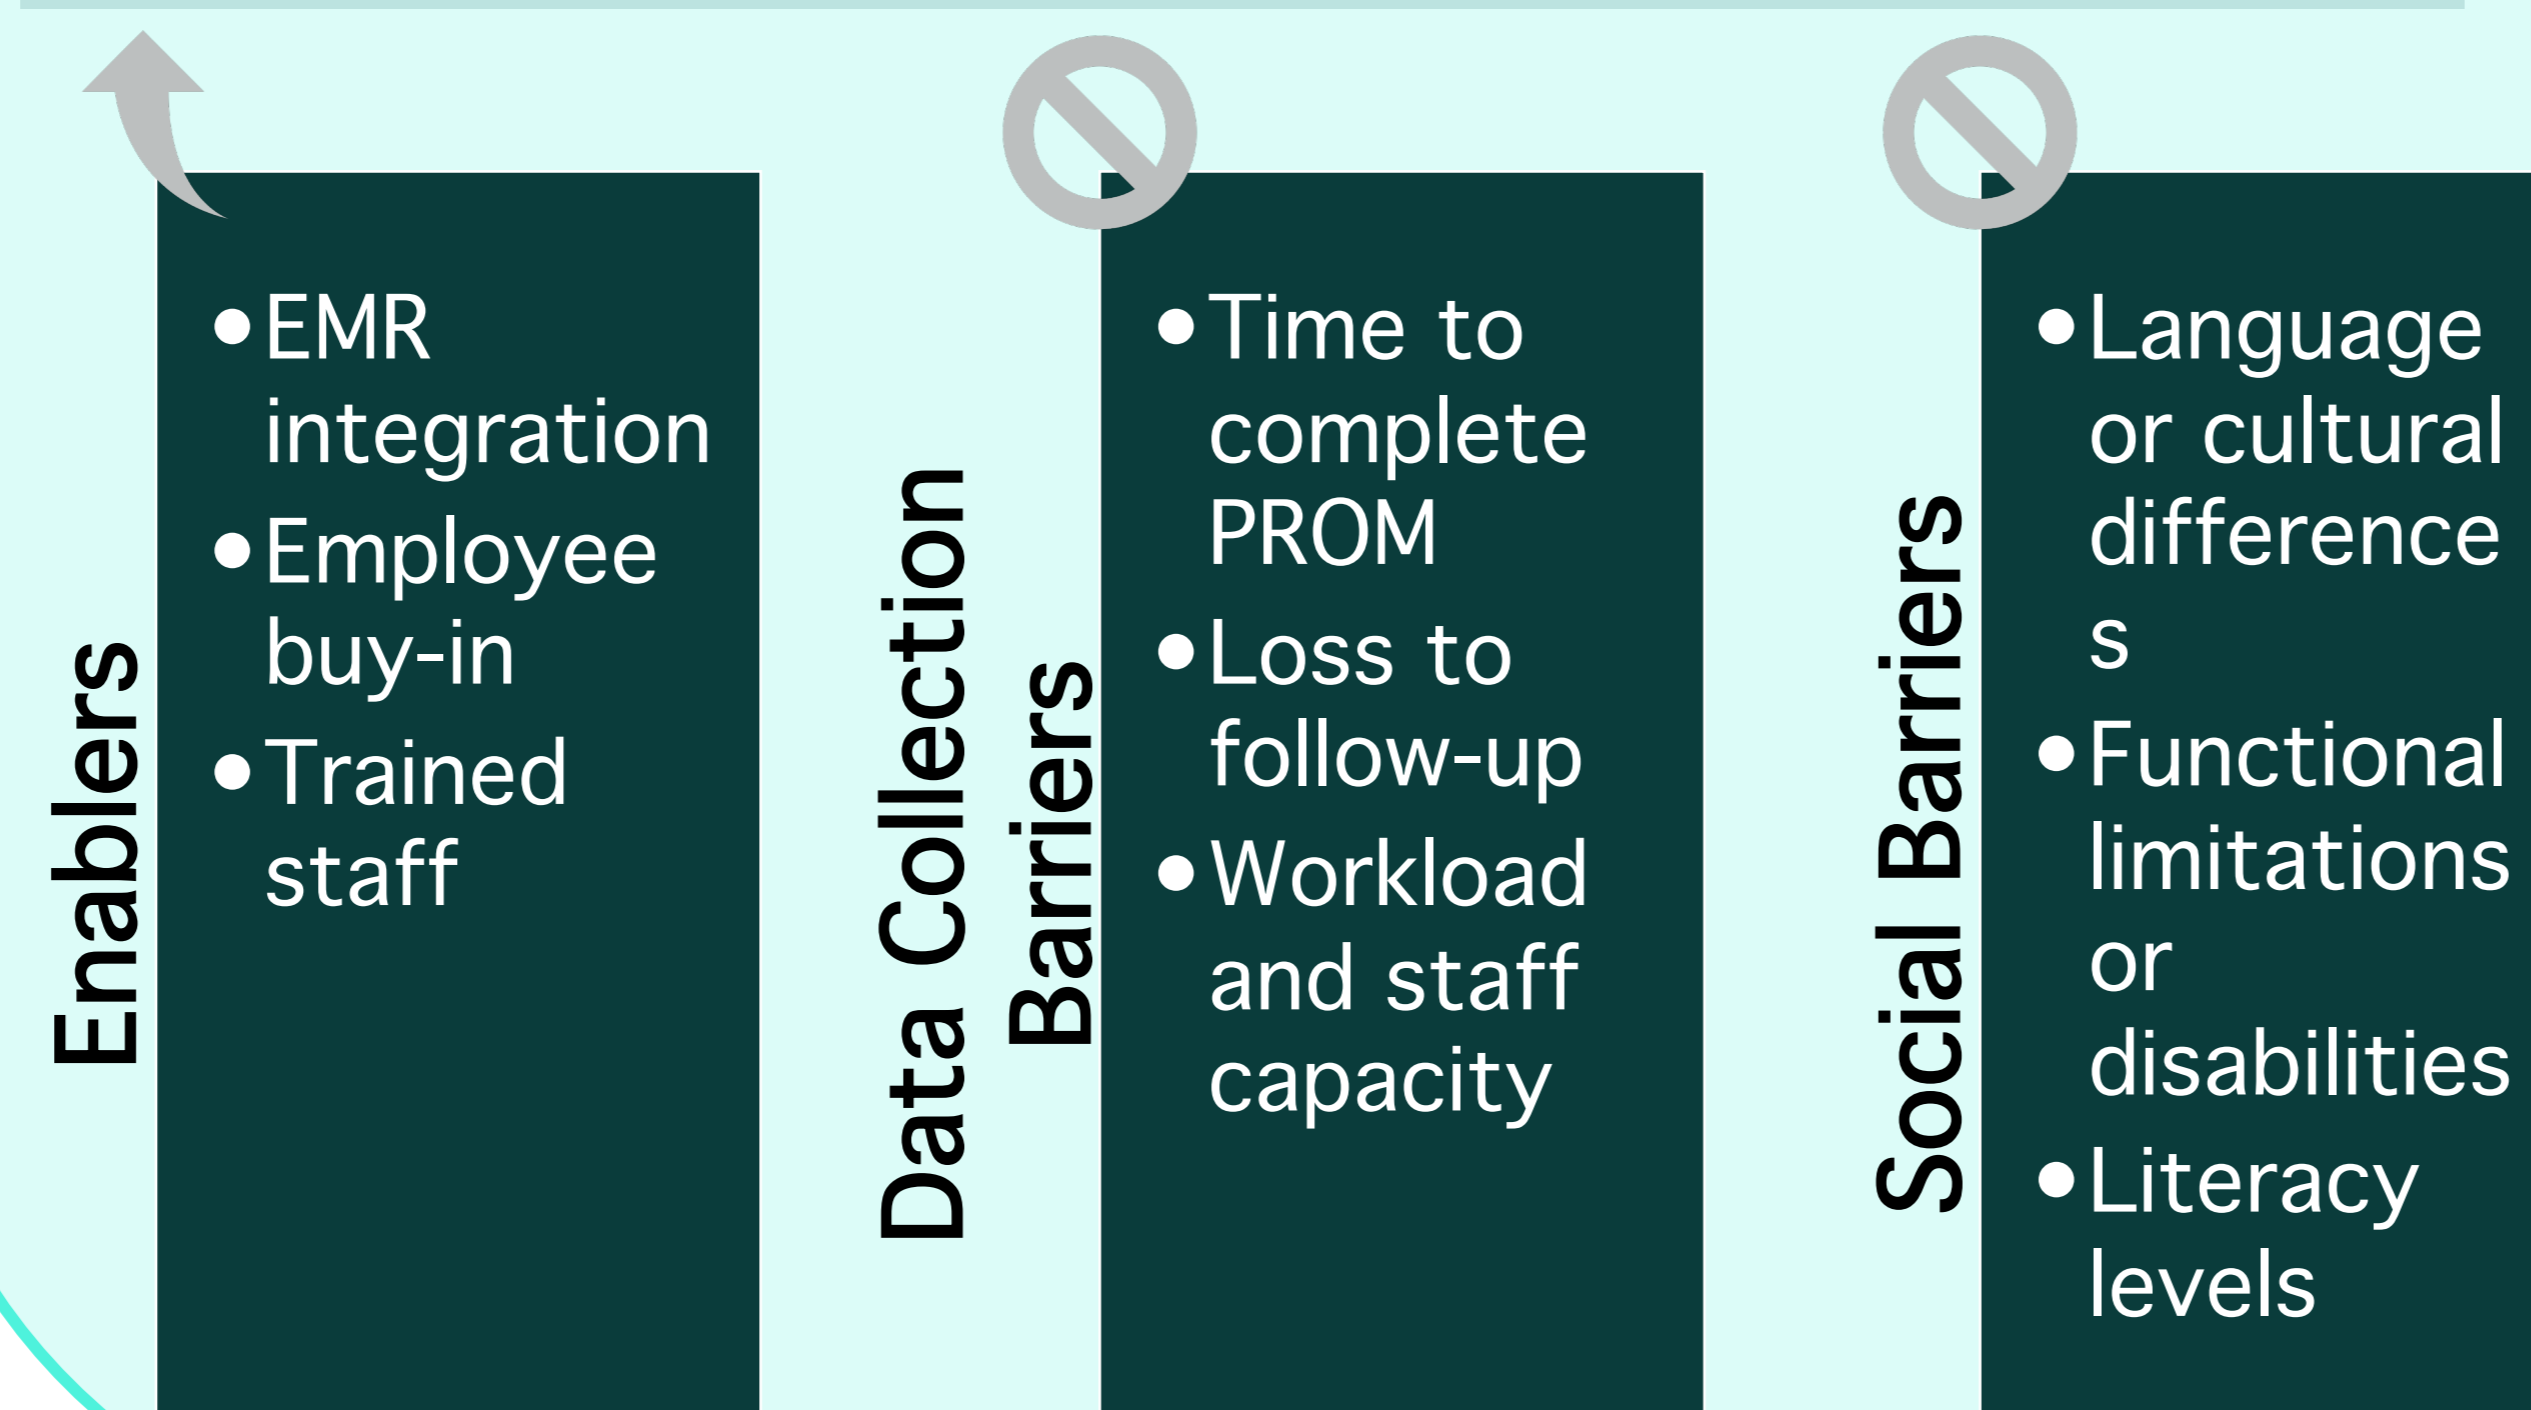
Enablers

- EMR integration
- Employee buy-in
- Trained staff

Data Collection Barriers

- Time to complete PROM
- Loss to follow-up
- Workload and staff capacity

Social Barriers

- Language or cultural difference s
- Functional limitations or disabilities
- Literacy levels